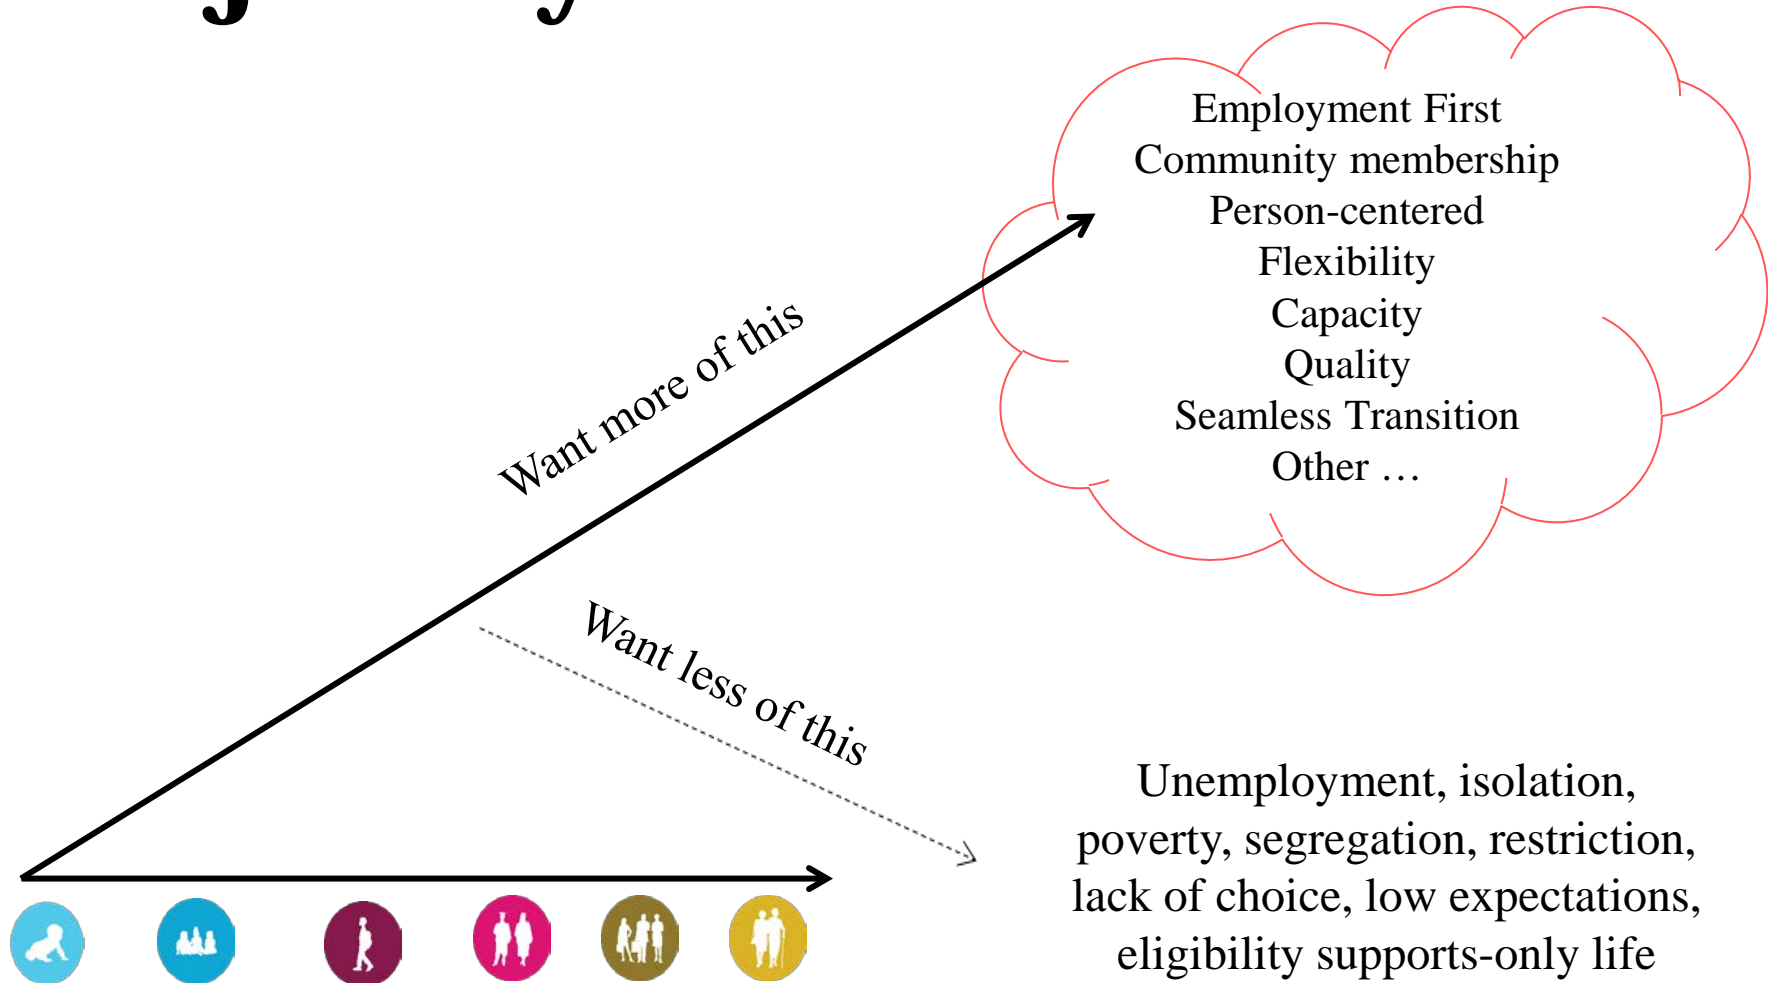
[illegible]

Want more of this

Employment First
Community membership
Person-centered
Flexibility
Capacity
Quality
Seamless Transition
Other …

Want less of this

Unemployment, isolation, poverty, segregation, restriction, lack of choice, low expectations, eligibility supports-only life